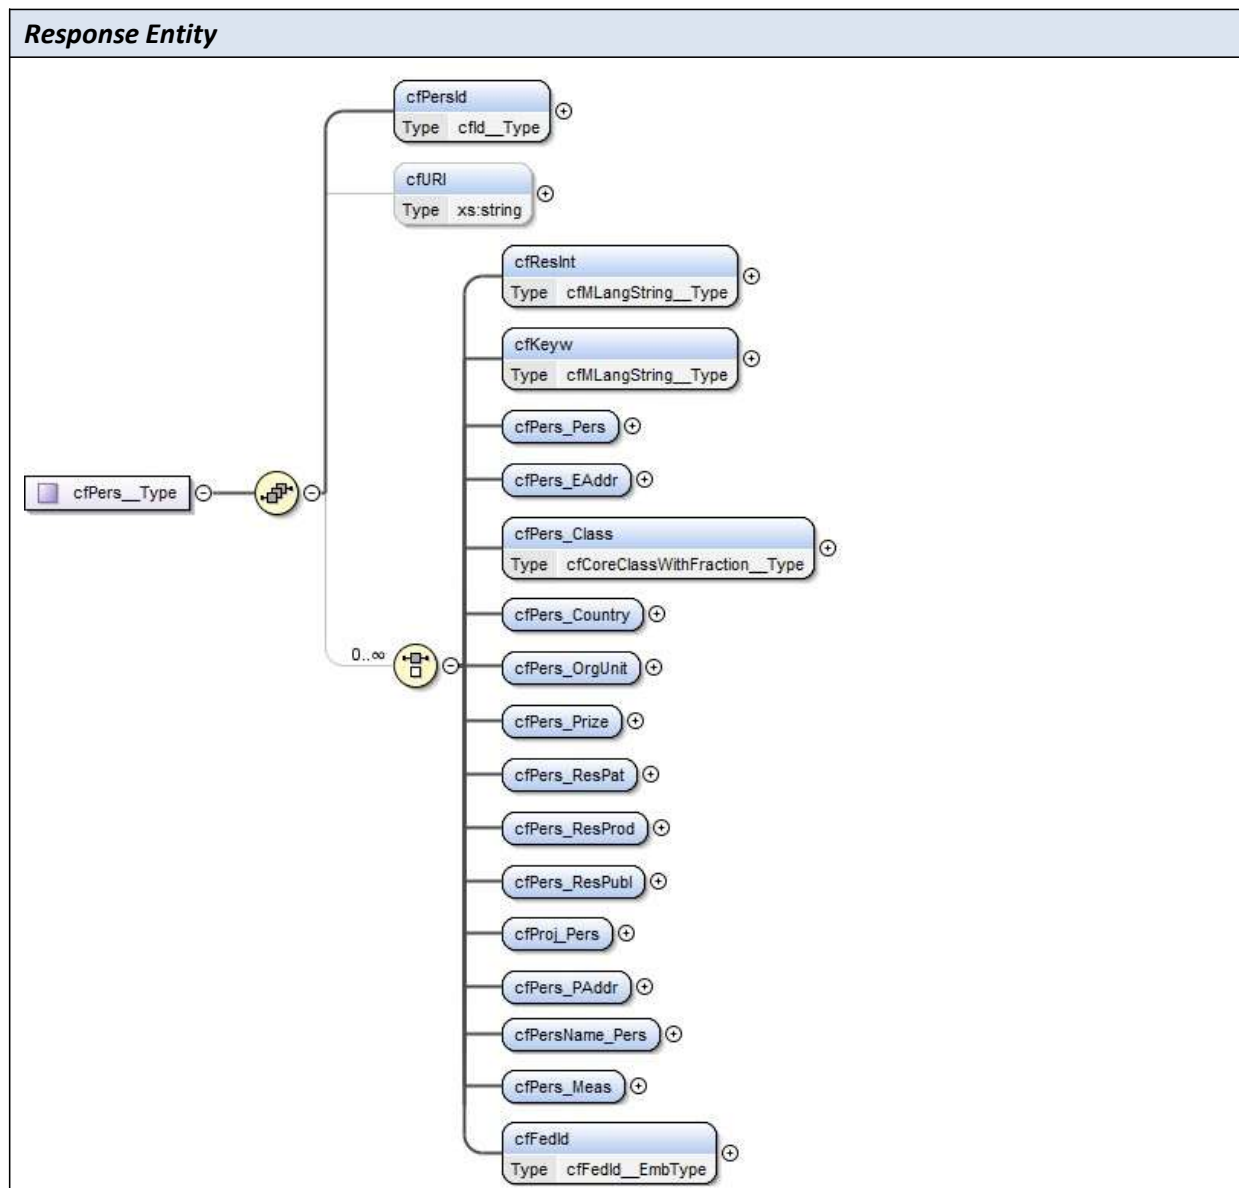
Response Entity

cfPersId
Type cfId__Type

cfURI
Type xs:string

cfPers__Type

0..∞

cfResInt
Type cfMLangString__Type

cfKeyw
Type cfMLangString__Type

cfPers_Pers

cfPers_EAddr

cfPers_Class
Type cfCoreClassWithFraction__Type

cfPers_Country

cfPers_OrgUnit

cfPers_Prize

cfPers_ResPat

cfPers_ResProd

cfPers_ResPubl

cfProj_Pers

cfPers_PAddr

cfPersName_Pers

cfPers_Meas

cfFedId
Type cfFedId__EmbType